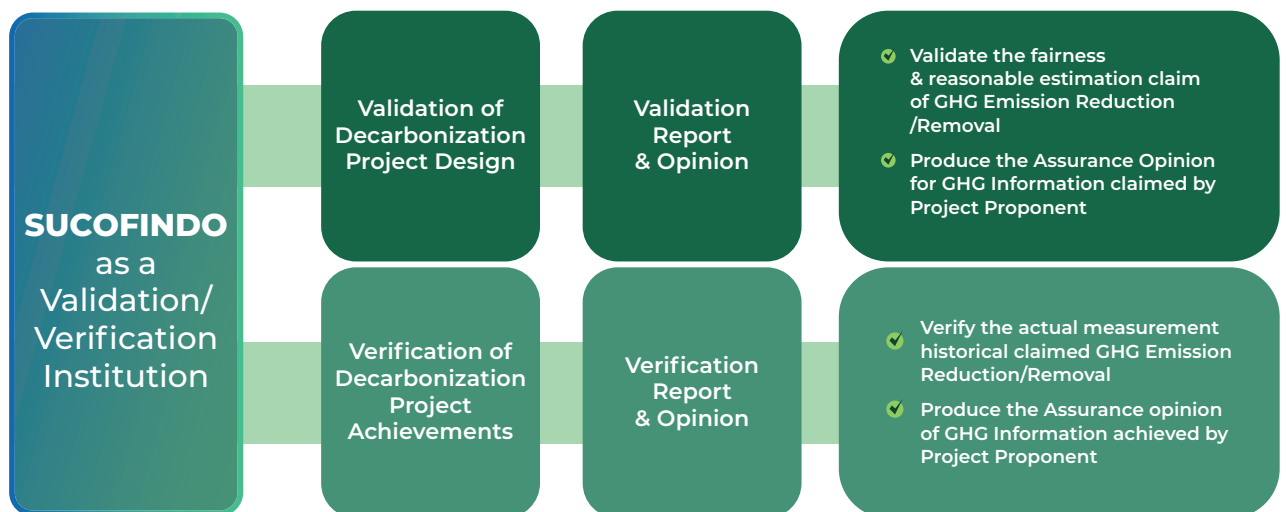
SUCOFINDO as a Validation/ Verification Institution

Validation of Decarbonization Project Design

Validation Report & Opinion

Validate the fairness & reasonable estimation claim of GHG Emission Reduction /Removal

Produce the Assurance Opinion for GHG Information claimed by Project Proponent

Verification of Decarbonization Project Achievements

Verification Report & Opinion

Verify the actual measurement historical claimed GHG Emission Reduction/Removal

Produce the Assurance opinion of GHG Information achieved by Project Proponent